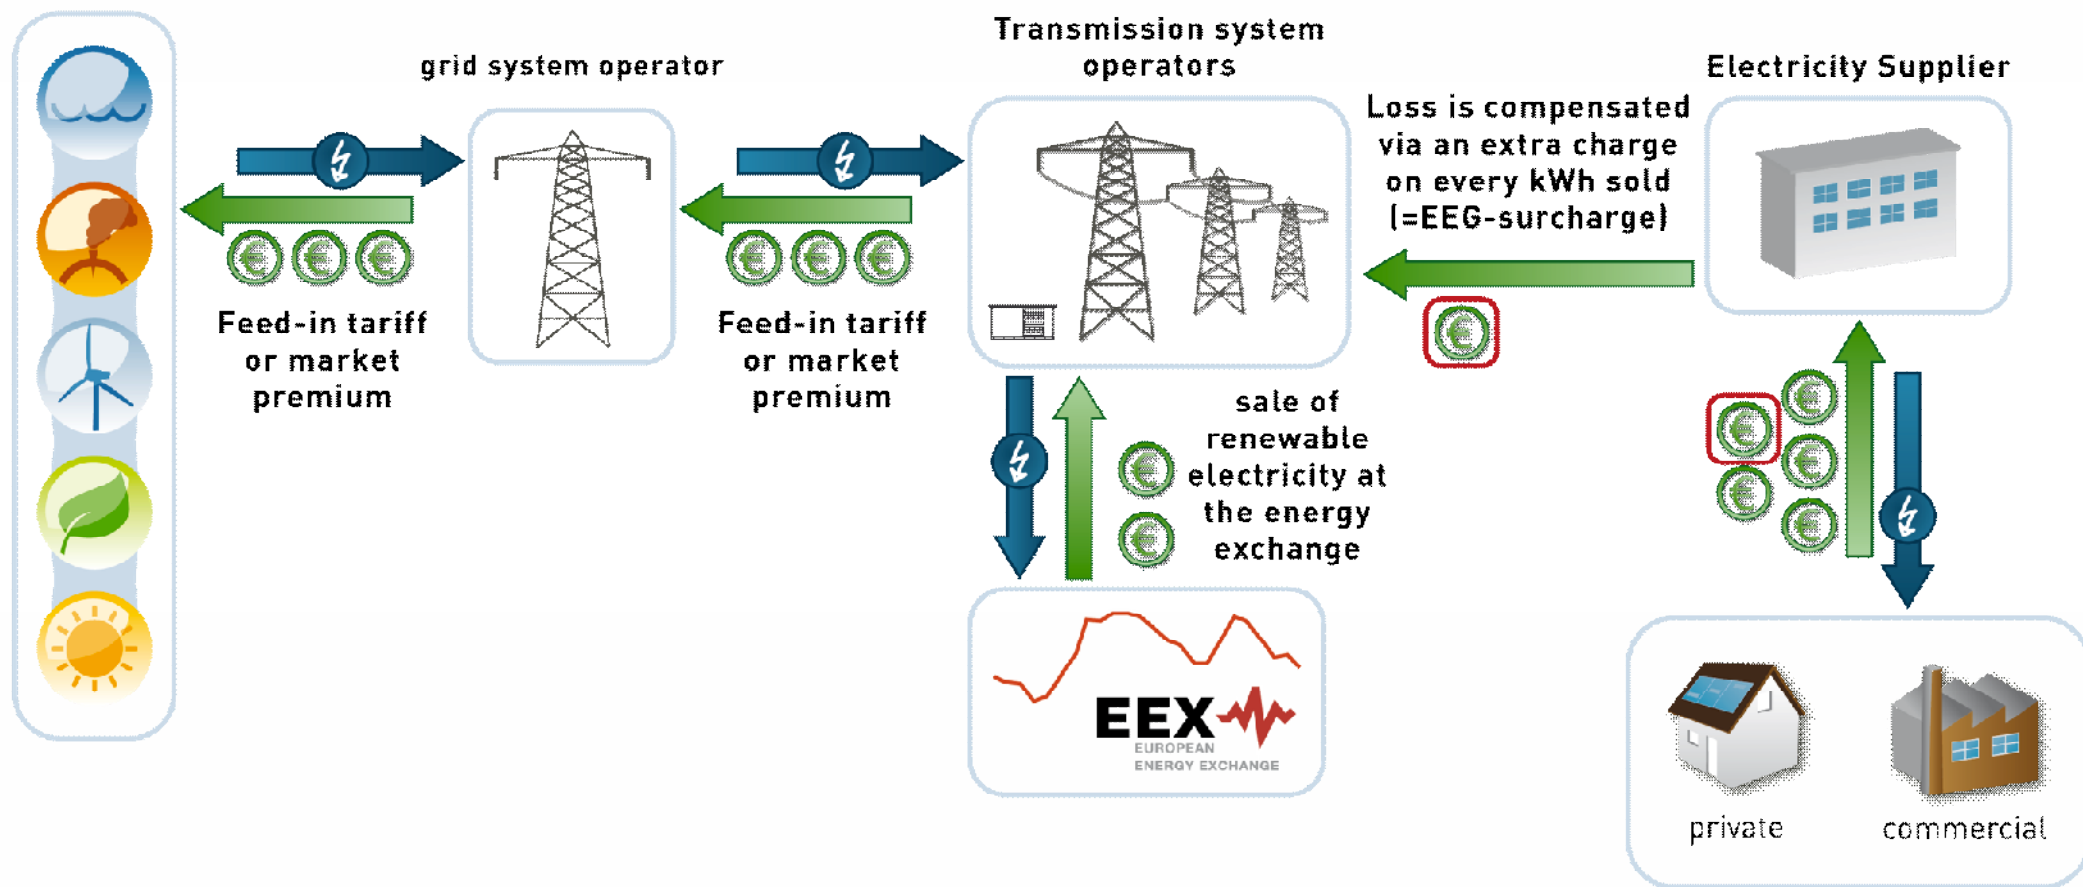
grid system operator

Transmission system operators

Electricity Supplier

Loss is compensated via an extra charge on every kWh sold (=EEG-surcharge)

Feed-in tariff or market premium

Feed-in tariff or market premium

sale of renewable electricity at the energy exchange

EEX
EUROPEAN
ENERGY EXCHANGE

private

commercial